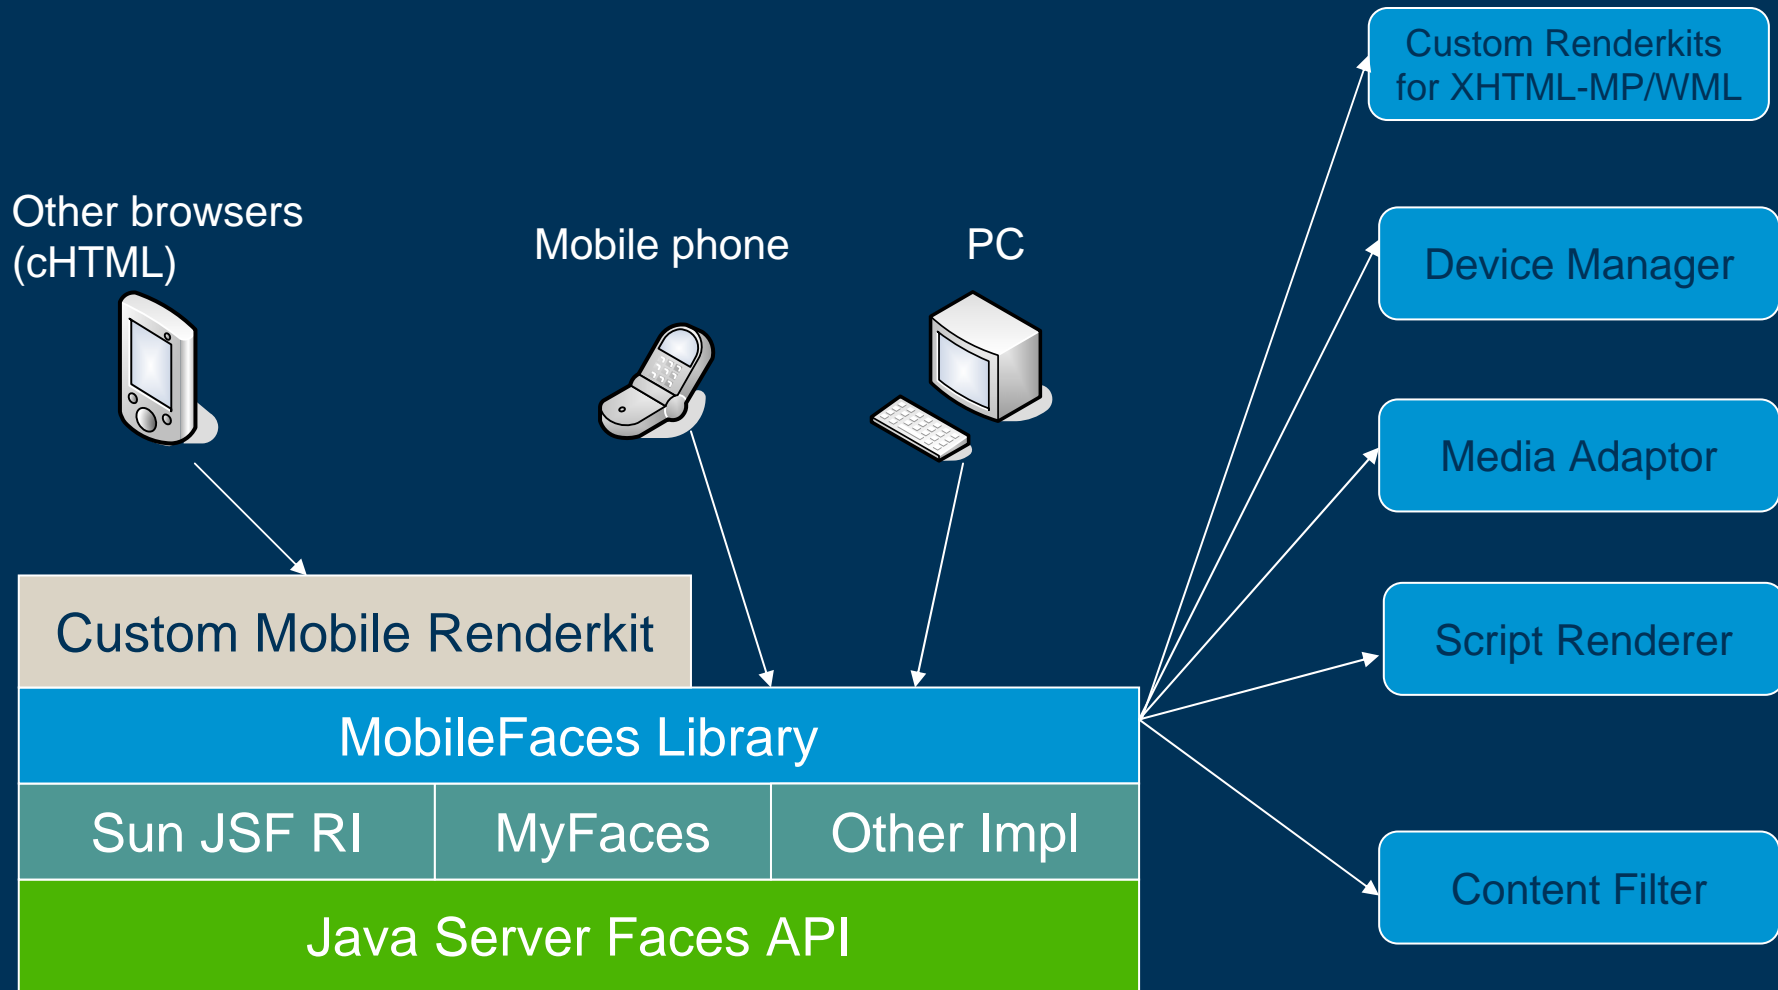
Other browsers (cHTML)

Mobile phone

PC

Custom Renderkits for XHTML-MP/WML

Device Manager

Media Adaptor

Script Renderer

Content Filter

Custom Mobile Renderkit

MobileFaces Library

| Sun JSF RI | MyFaces | Other Impl |
|---|---|---|

Java Server Faces API